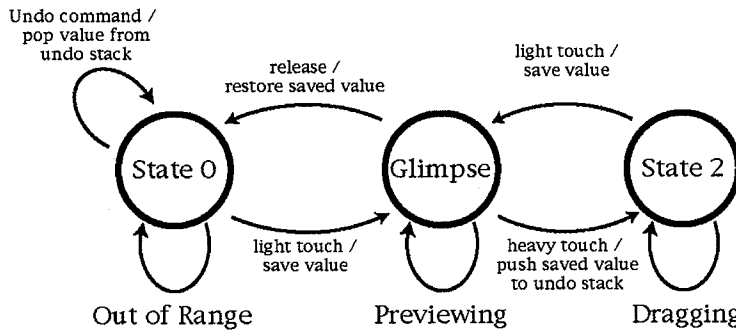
Undo command / pop value from undo stack

release / restore saved value

light touch / save value

State 0

Glimpse

State 2

light touch / save value

heavy touch / push saved value to undo stack

Out of Range

Previewing

Dragging